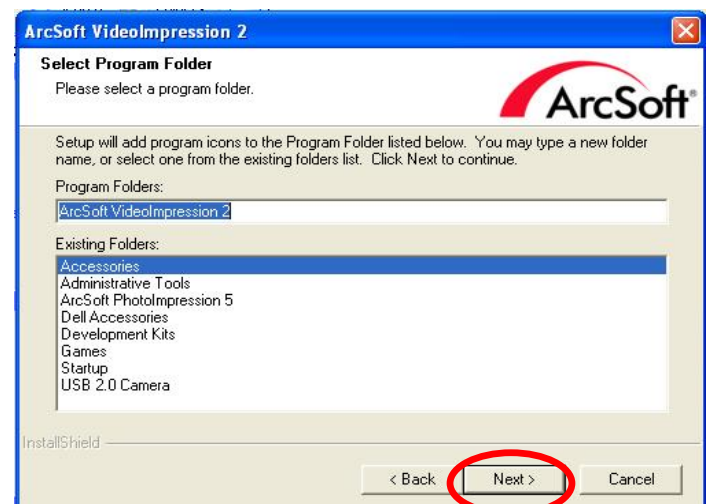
ArcSoft VideoImpression 2

Select Program Folder

Please select a program folder.

ArcSoft

Setup will add program icons to the Program Folder listed below. You may type a new folder name, or select one from the existing folders list. Click Next to continue.

Program Folders:

ArcSoft VideoImpression 2

Existing Folders:

Accessories
Administrative Tools
ArcSoft PhotoImpression 5
Dell Accessories
Development Kits
Games
Startup
USB 2.0 Camera

InstallShield

< Back

Next >

Cancel